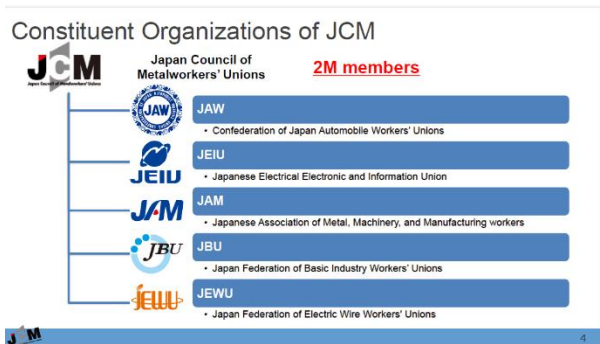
Constituent Organizations of JCM

JCM
Japan Council of Metalworkers' Unions

Japan Council of Metalworkers' Unions

2M members

JAW

JAW
• Confederation of Japan Automobile Workers' Unions

JEIU

JEIU
• Japanese Electrical Electronic and Information Union

JAM

JAM
• Japanese Association of Metal, Machinery, and Manufacturing workers

JBU

JBU
• Japan Federation of Basic Industry Workers' Unions

JEWU

JEWU
• Japan Federation of Electric Wire Workers' Unions

JCM

4